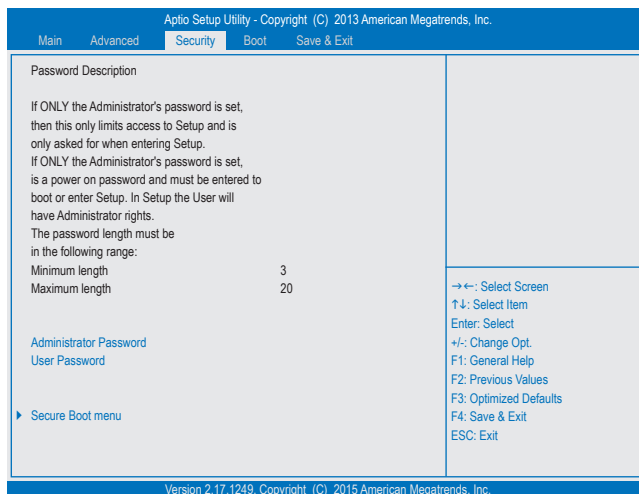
Aptio Setup Utility - Copyright (C) 2013 American Megatrends, Inc.

Main Advanced Security Boot Save & Exit

Password Description

If ONLY the Administrator's password is set, then this only limits access to Setup and is only asked for when entering Setup.
If ONLY the Administrator's password is set, is a power on password and must be entered to boot or enter Setup. In Setup the User will have Administrator rights.
The password length must be in the following range:

| | |
|---|---|
| Minimum length | 3 |
| Maximum length | 20 |

Administrator Password
User Password

► Secure Boot menu

→←: Select Screen
↑↓: Select Item
Enter: Select
+/-: Change Opt.
F1: General Help
F2: Previous Values
F3: Optimized Defaults
F4: Save & Exit
ESC: Exit

Version 2.17.1249. Copyright (C) 2015 American Megatrends, Inc.